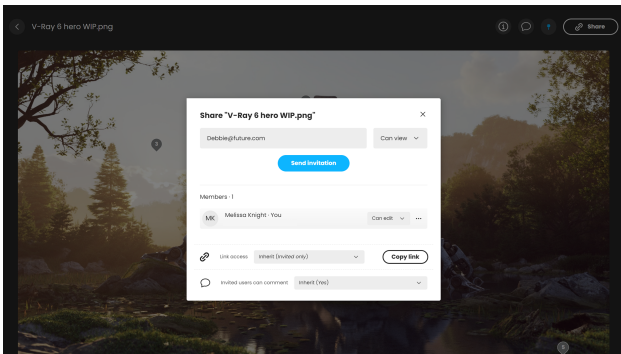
V-Ray 6 hero WIP.png

Share

Share "V-Ray 6 hero WIP.png"

×

Debbie@future.com

Can view

Send invitation

Members · 1

MK Melissa Knight · You

Can edit

...

Link access Inherit (invited only)

Copy link

Invited users can comment Inherit (Yes)